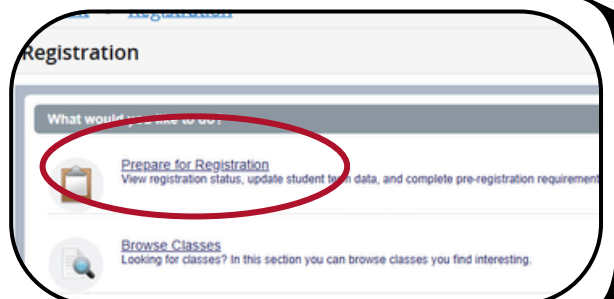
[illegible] > Registration

Registration

What would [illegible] like to do?

Prepare for Registration
View registration status, update student te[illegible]m data, and complete pre-registration requirement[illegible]

Browse Classes
Looking for classes? In this section you can browse classes you find interesting.